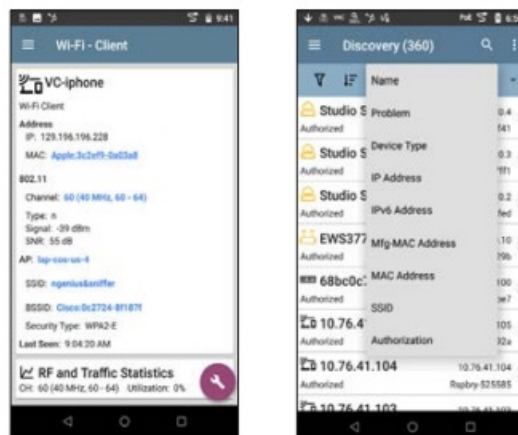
9:41

Wi-Fi - Client

VC-iphone

Wi-Fi Client

Address

IP: 129.196.196.228

MAC: Apple:3c2ef9-0a03a8

802.11

Channel: 60 (40 MHz, 60 - 64)

Type: n

Signal: -39 dBm

SNR: 55 dB

AP: lap-cos-us-4

SSID: ngenius&sniffer

BSSID: Cisco:0c2724-8f187f

Security Type: WPA2-E

Last Seen: 9:04:20 AM

RF and Traffic Statistics

CH: 60 (40 MHz, 60 - 64) Utilization: 0%

Discovery (360)

Name

Problem

Device Type

IP Address

IPv6 Address

Mfg-MAC Address

MAC Address

SSID

Authorization

Studio S

Authorized

Studio S

Authorized

Studio S

Authorized

EWS377

Authorized

68bc0c

Authorized

10.76.4

Authorized

10.76.41.104

Authorized

10.76.41.104

Rasbry-525585

10.76.41.103